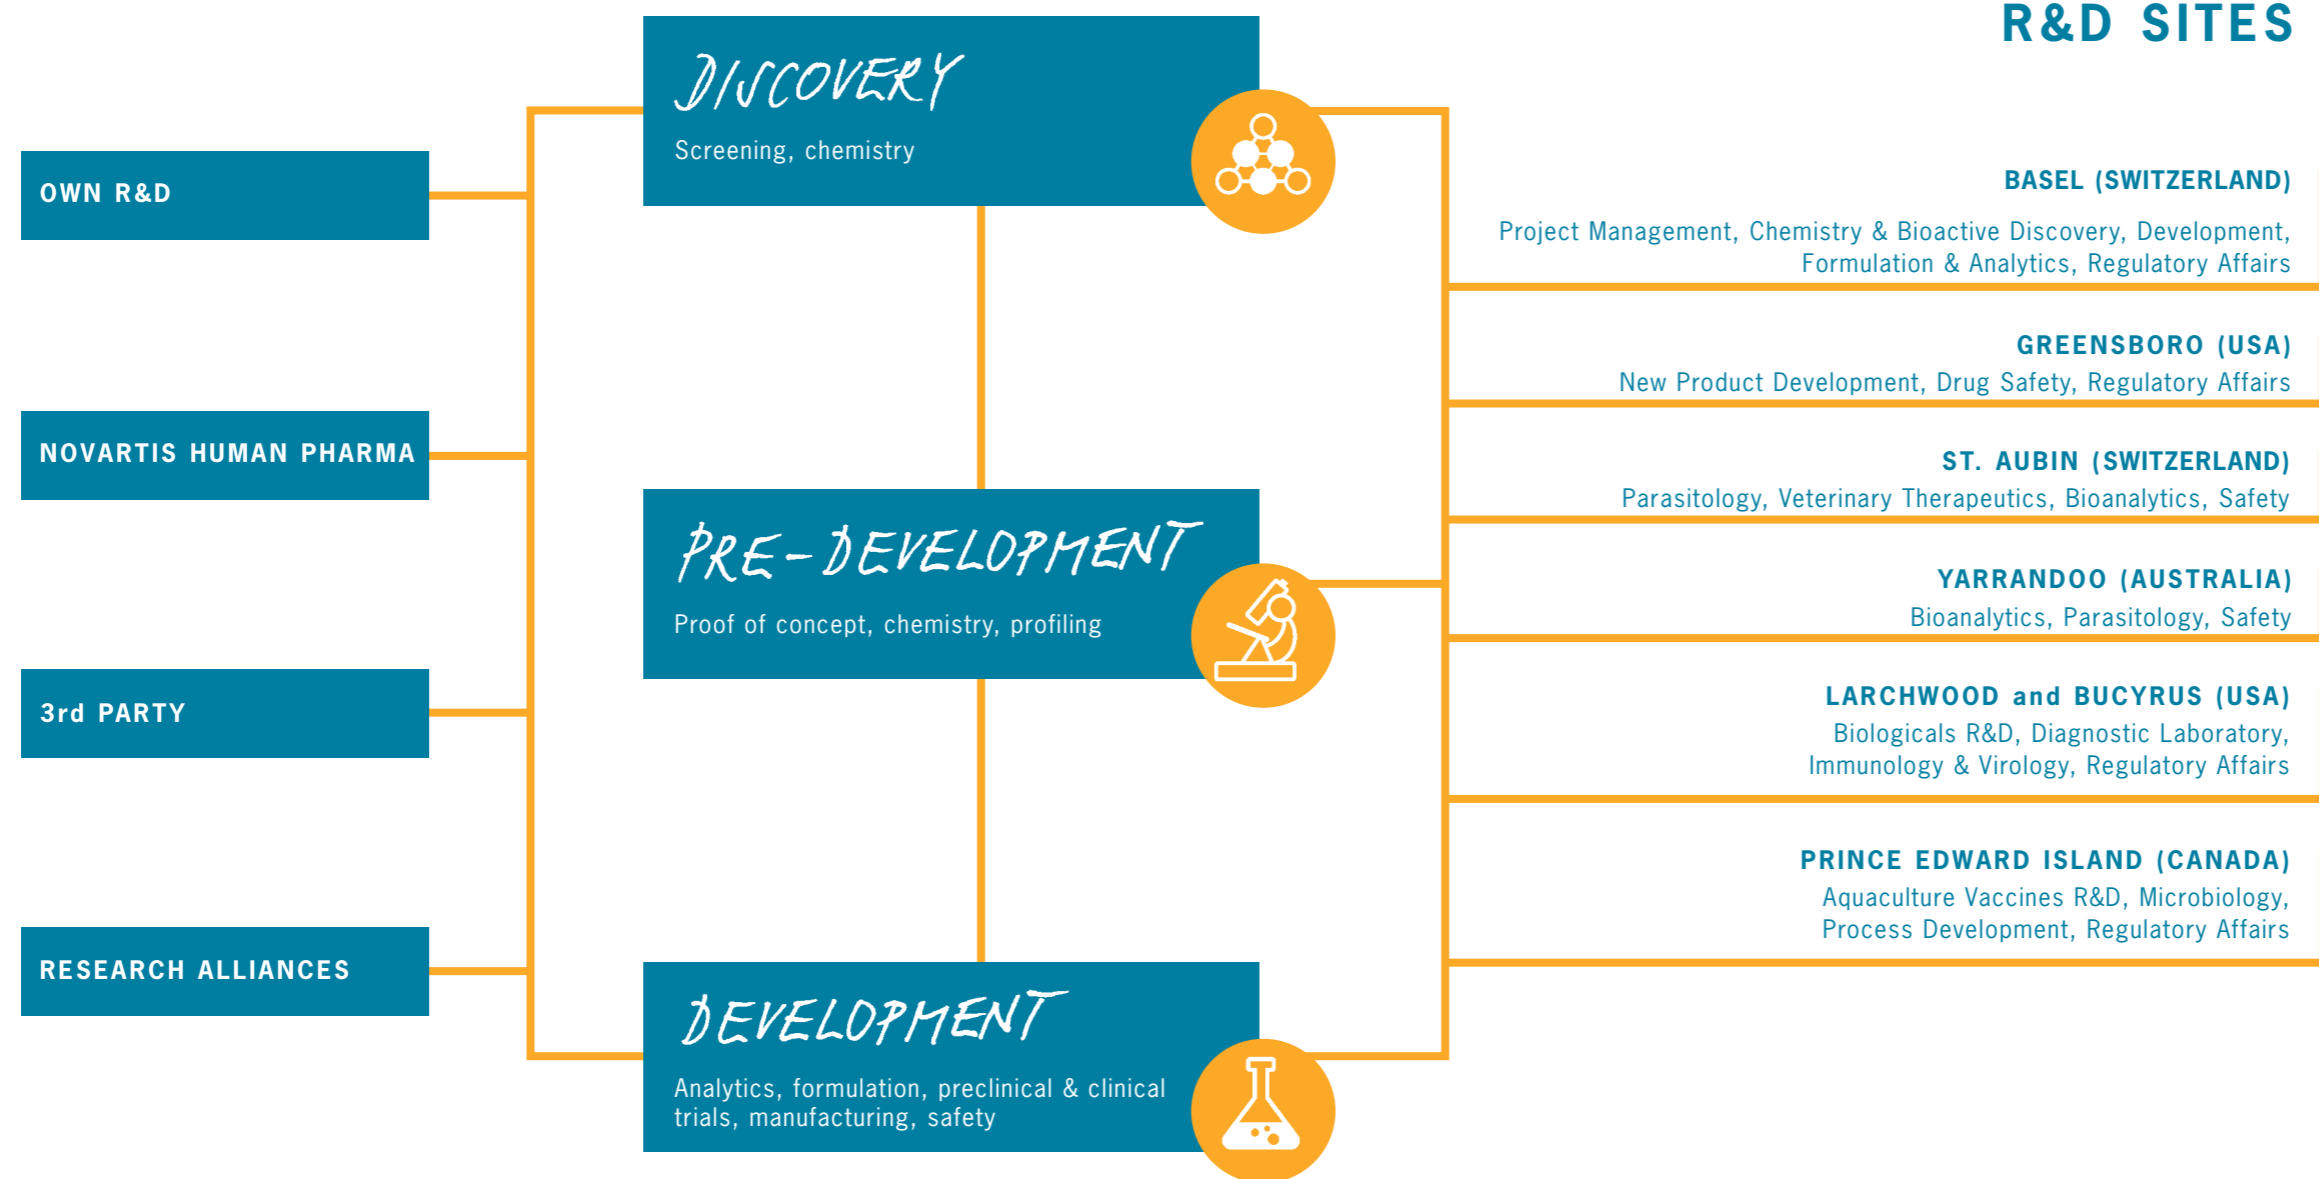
R&D SITES

OWN R&D

NOVARTIS HUMAN PHARMA

3rd PARTY

RESEARCH ALLIANCES

DISCOVERY
Screening, chemistry

PRE-DEVELOPMENT
Proof of concept, chemistry, profiling

DEVELOPMENT
Analytics, formulation, preclinical & clinical trials, manufacturing, safety

BASEL (SWITZERLAND)
Project Management, Chemistry & Bioactive Discovery, Development, Formulation & Analytics, Regulatory Affairs

GREENSBORO (USA)
New Product Development, Drug Safety, Regulatory Affairs

ST. AUBIN (SWITZERLAND)
Parasitology, Veterinary Therapeutics, Bioanalytics, Safety

YARRANDOO (AUSTRALIA)
Bioanalytics, Parasitology, Safety

LARCHWOOD and BUCYRUS (USA)
Biologicals R&D, Diagnostic Laboratory, Immunology & Virology, Regulatory Affairs

PRINCE EDWARD ISLAND (CANADA)
Aquaculture Vaccines R&D, Microbiology, Process Development, Regulatory Affairs